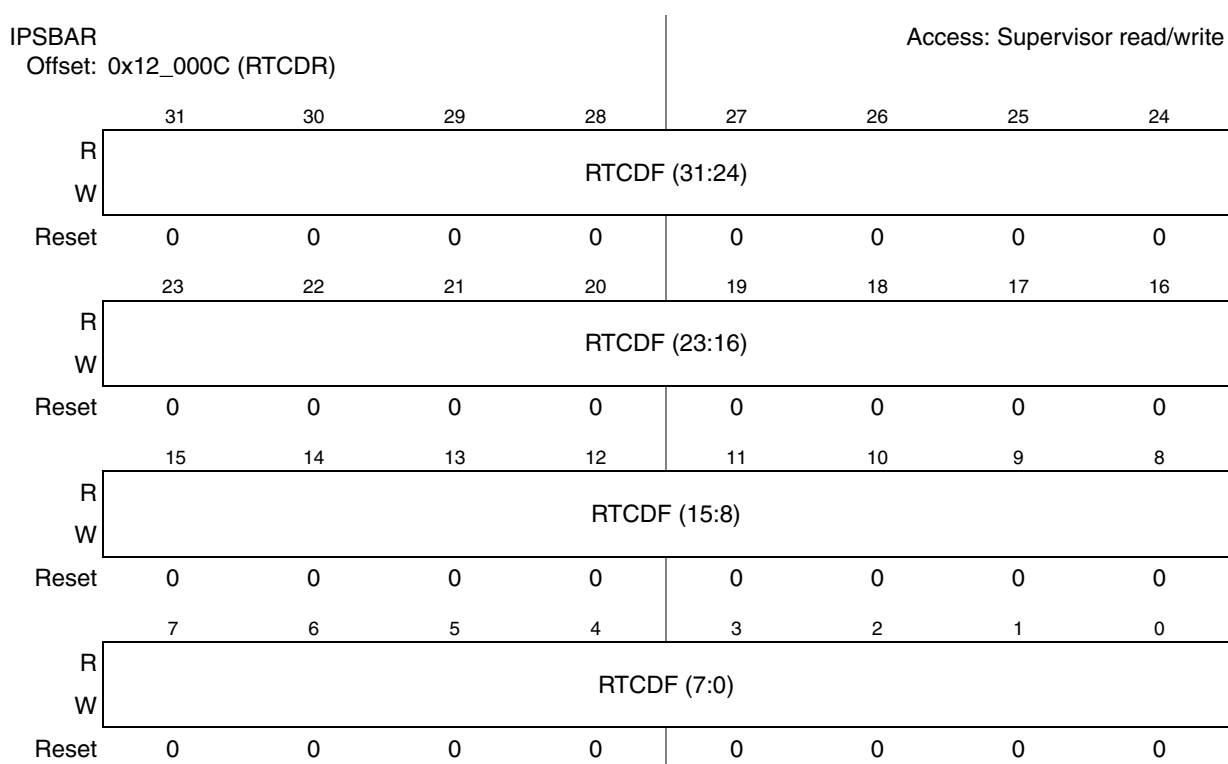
IPSBAR
Offset: 0x12_000C (RTCDR)

Access: Supervisor read/write

| | 31 | 30 | 29 | 28 | 27 | 26 | 25 | 24 |
|---|---|---|---|---|---|---|---|---|
| R<br>W | RTCDF (31:24) | | | | | | | |
| Reset | 0 | 0 | 0 | 0 | 0 | 0 | 0 | 0 |
| | 23 | 22 | 21 | 20 | 19 | 18 | 17 | 16 |
| R<br>W | RTCDF (23:16) | | | | | | | |
| Reset | 0 | 0 | 0 | 0 | 0 | 0 | 0 | 0 |
| | 15 | 14 | 13 | 12 | 11 | 10 | 9 | 8 |
| R<br>W | RTCDF (15:8) | | | | | | | |
| Reset | 0 | 0 | 0 | 0 | 0 | 0 | 0 | 0 |
| | 7 | 6 | 5 | 4 | 3 | 2 | 1 | 0 |
| R<br>W | RTCDF (7:0) | | | | | | | |
| Reset | 0 | 0 | 0 | 0 | 0 | 0 | 0 | 0 |